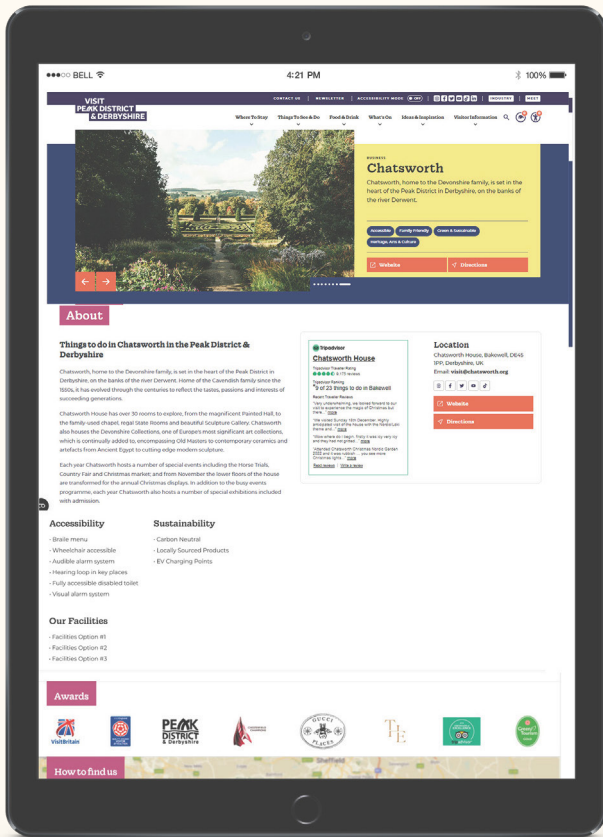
●●●○○ BELL

4:21 PM

100%

VISIT PEAK DISTRICT & DERBYSHIRE

CONTACT US | NEWSLETTER | ACCESSIBILITY MODE | INDUSTRY | MEET

Where To Stay   Things To See & Do   Food & Drink   What's On   Ideas & Inspiration   Visitor Information

BUSINESS

Chatsworth

Chatsworth, home to the Devonshire family, is set in the heart of the Peak District in Derbyshire, on the banks of the river Derwent.

Accessible   Family Friendly   Green & Sustainable   Heritage, Arts & Culture

Website   Directions

About

Things to do in Chatsworth in the Peak District & Derbyshire

Chatsworth, home to the Devonshire family, is set in the heart of the Peak District in Derbyshire, on the banks of the river Derwent. Home of the Cavendish family since the 1550s, it has evolved through the centuries to reflect the tastes, passions and interests of succeeding generations.

Chatsworth House has over 30 rooms to explore, from the magnificent Painted Hall, to the family-used chapel, regal State Rooms and beautiful Sculpture Gallery. Chatsworth also houses the Devonshire Collections, one of Europe's most significant art collections, which is continually added to, encompassing Old Masters to contemporary ceramics and artefacts from Ancient Egypt to cutting edge modern sculpture.

Each year Chatsworth hosts a number of special events including the Horse Trials, Country Fair and Christmas market; and from November the lower floors of the house are transformed for the annual Christmas displays. In addition to the busy events programme, each year Chatsworth also hosts a number of special exhibitions included with admission.

Tripadvisor

Chatsworth House

Tripadvisor Traveler Rating

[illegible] reviews

Tripadvisor Ranking

#9 of 23 things to do in Bakewell

Recent Traveler Reviews

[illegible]

Read reviews | Write a review

Location

Chatsworth House, Bakewell, DE45 1PP, Derbyshire, UK

Email: visit@chatsworth.org

Website

Directions

Accessibility

- Braile menu
- Wheelchair accessible
- Audible alarm system
- Hearing loop in key places
- Fully accessible disabled toilet
- Visual alarm system

Sustainability

- Carbon Neutral
- Locally Sourced Products
- EV Charging Points

Our Facilities

- Facilities Option #1
- Facilities Option #2
- Facilities Option #3

Awards

VisitBritain   PEAK DISTRICT & Derbyshire   GUCCI PLACES   Green Tourism

How to find us